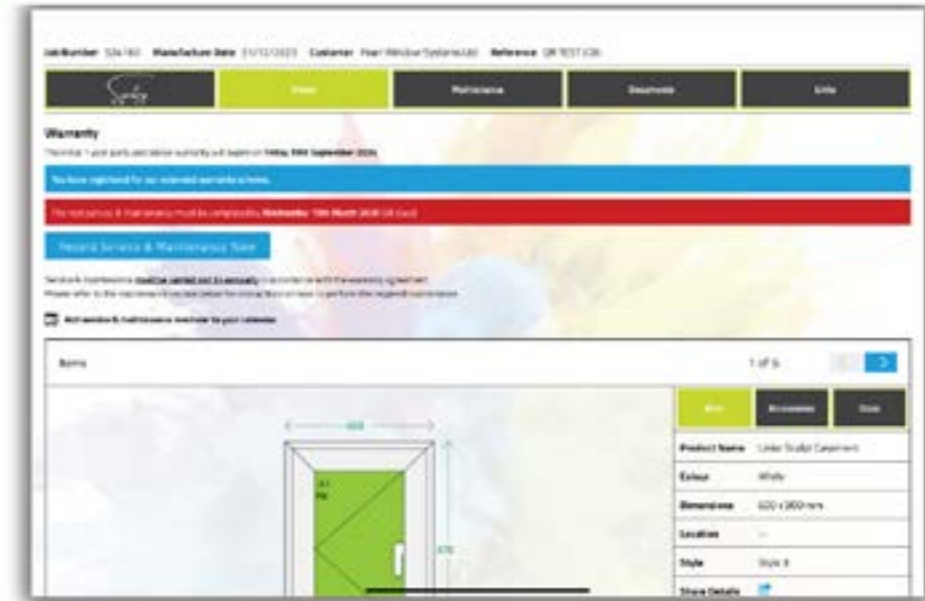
Job Number 534161 Manufacture Date 31/12/2023 Customer Pearl Window Systems Ltd Reference QR TEST 026

| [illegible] | Home | Maintenance | Documents | Links |
|---|---|---|---|---|

Warranty

The initial 1 year parts and labour warranty will expire on Friday 20th September 2024.

You have registered for our extended warranty scheme.

The next service & maintenance must be completed by Wednesday 19th March 2025 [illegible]

Record Service & Maintenance Task

Service & maintenance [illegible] in accordance with the warranty agreement. Please refer to the maintenance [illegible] to perform the required maintenance.

Add service & maintenance reminder to your calendar

Items

1 of 6

| Item | Accessories | Glass |
|---|---|---|
| Product Name | Lister Sculpt Casement |
| Colour | White |
| Dimensions | 600 x 900 mm |
| Location | — |
| Style | Style 3 |
| Show Details | |

600

970